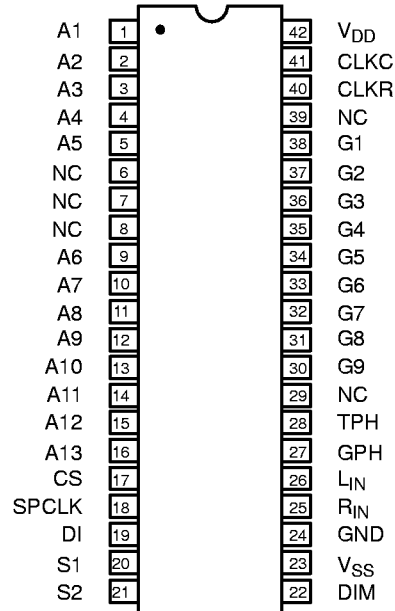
A1 1
A2 2
A3 3
A4 4
A5 5
NC 6
NC 7
NC 8
A6 9
A7 10
A8 11
A9 12
A10 13
A11 14
A12 15
A13 16
CS 17
SPCLK 18
DI 19
S1 20
S2 21

42 $V_{DD}$
41 CLKC
40 CLKR
39 NC
38 G1
37 G2
36 G3
35 G4
34 G5
33 G6
32 G7
31 G8
30 G9
29 NC
28 TPH
27 GPH
26 $L_{IN}$
25 $R_{IN}$
24 GND
23 $V_{SS}$
22 DIM